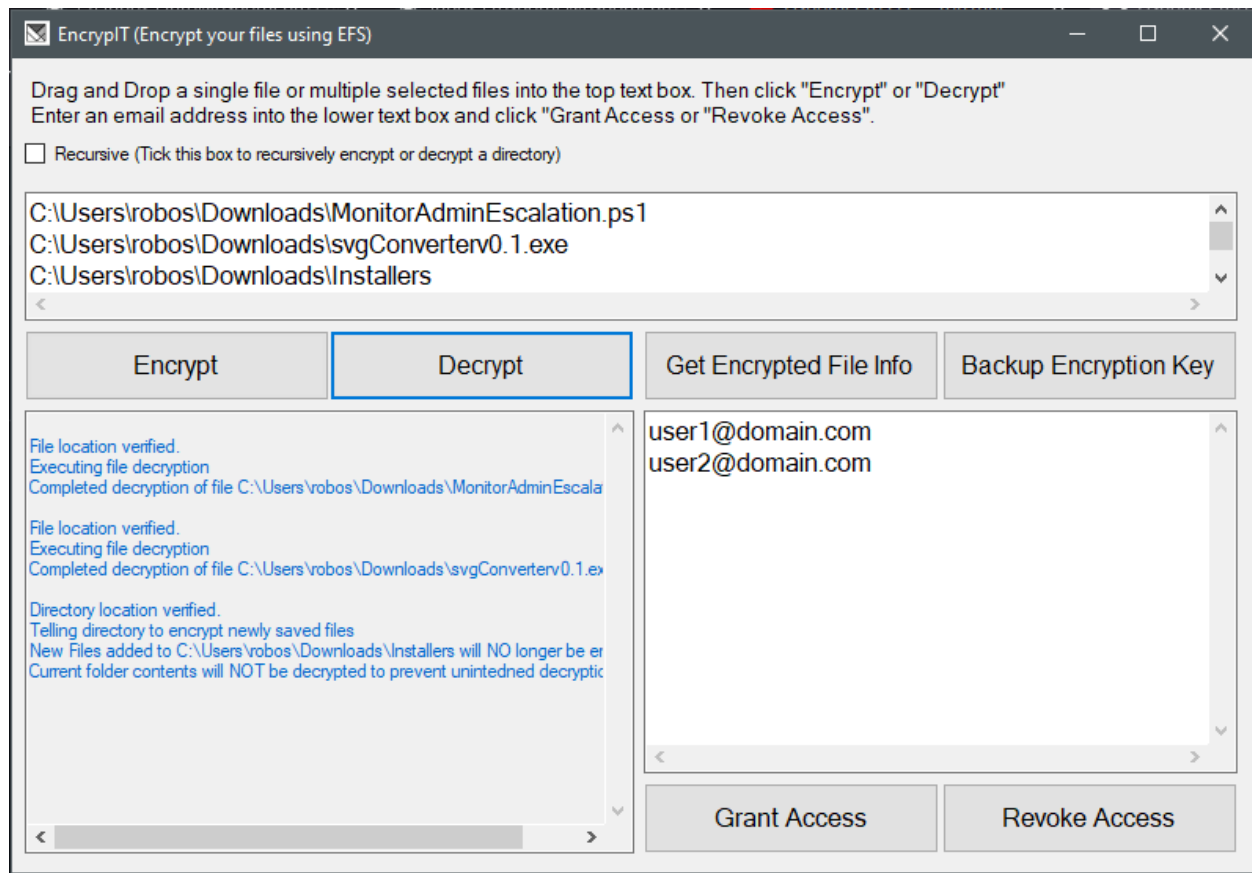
EncrypIT (Encrypt your files using EFS)

Drag and Drop a single file or multiple selected files into the top text box. Then click "Encrypt" or "Decrypt"
Enter an email address into the lower text box and click "Grant Access or "Revoke Access".

Recursive (Tick this box to recursively encrypt or decrypt a directory)

C:\Users\robos\Downloads\MonitorAdminEscalation.ps1
C:\Users\robos\Downloads\svgConverterv0.1.exe
C:\Users\robos\Downloads\Installers

Encrypt
Decrypt
Get Encrypted File Info
Backup Encryption Key

File location verified.
Executing file decryption
Completed decryption of file C:\Users\robos\Downloads\MonitorAdminEscala

File location verified.
Executing file decryption
Completed decryption of file C:\Users\robos\Downloads\svgConverterv0.1.ex

Directory location verified.
Telling directory to encrypt newly saved files
New Files added to C:\Users\robos\Downloads\Installers will NO longer be er
Current folder contents will NOT be decrypted to prevent unintedned decryptic

user1@domain.com
user2@domain.com

Grant Access
Revoke Access